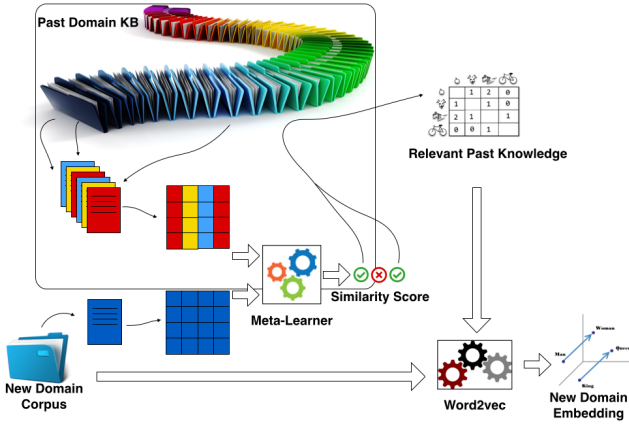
Past Domain KB

|  |  |  |  |  |
|---|---|---|---|---|
|  |  | 1 | 2 | 0 |
|  | 1 |  | 1 | 0 |
|  | 2 | 1 |  | 1 |
|  | 0 | 0 | 1 |  |

Relevant Past Knowledge

Similarity Score

Meta-Learner

New Domain Corpus

Word2vec

Woman
Man
Queen
King

New Domain Embedding